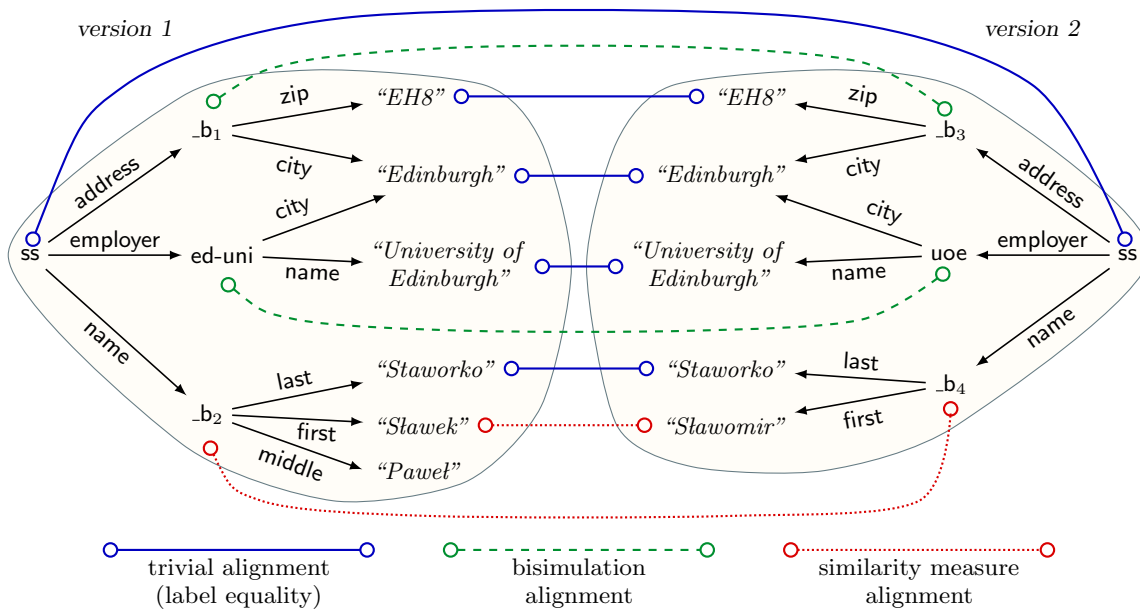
version 1

version 2

ss

address

employer

name

_b$_1$

zip

city

"EH8"

"Edinburgh"

ed-uni

city

name

"University of Edinburgh"

_b$_2$

last

first

middle

"Staworko"

"Sławek"

"Paweł"

"EH8"

"Edinburgh"

"University of Edinburgh"

"Staworko"

"Sławomir"

zip

city

_b$_3$

city

name

uoe

last

first

_b$_4$

address

employer

name

ss

trivial alignment (label equality)

bisimulation alignment

similarity measure alignment